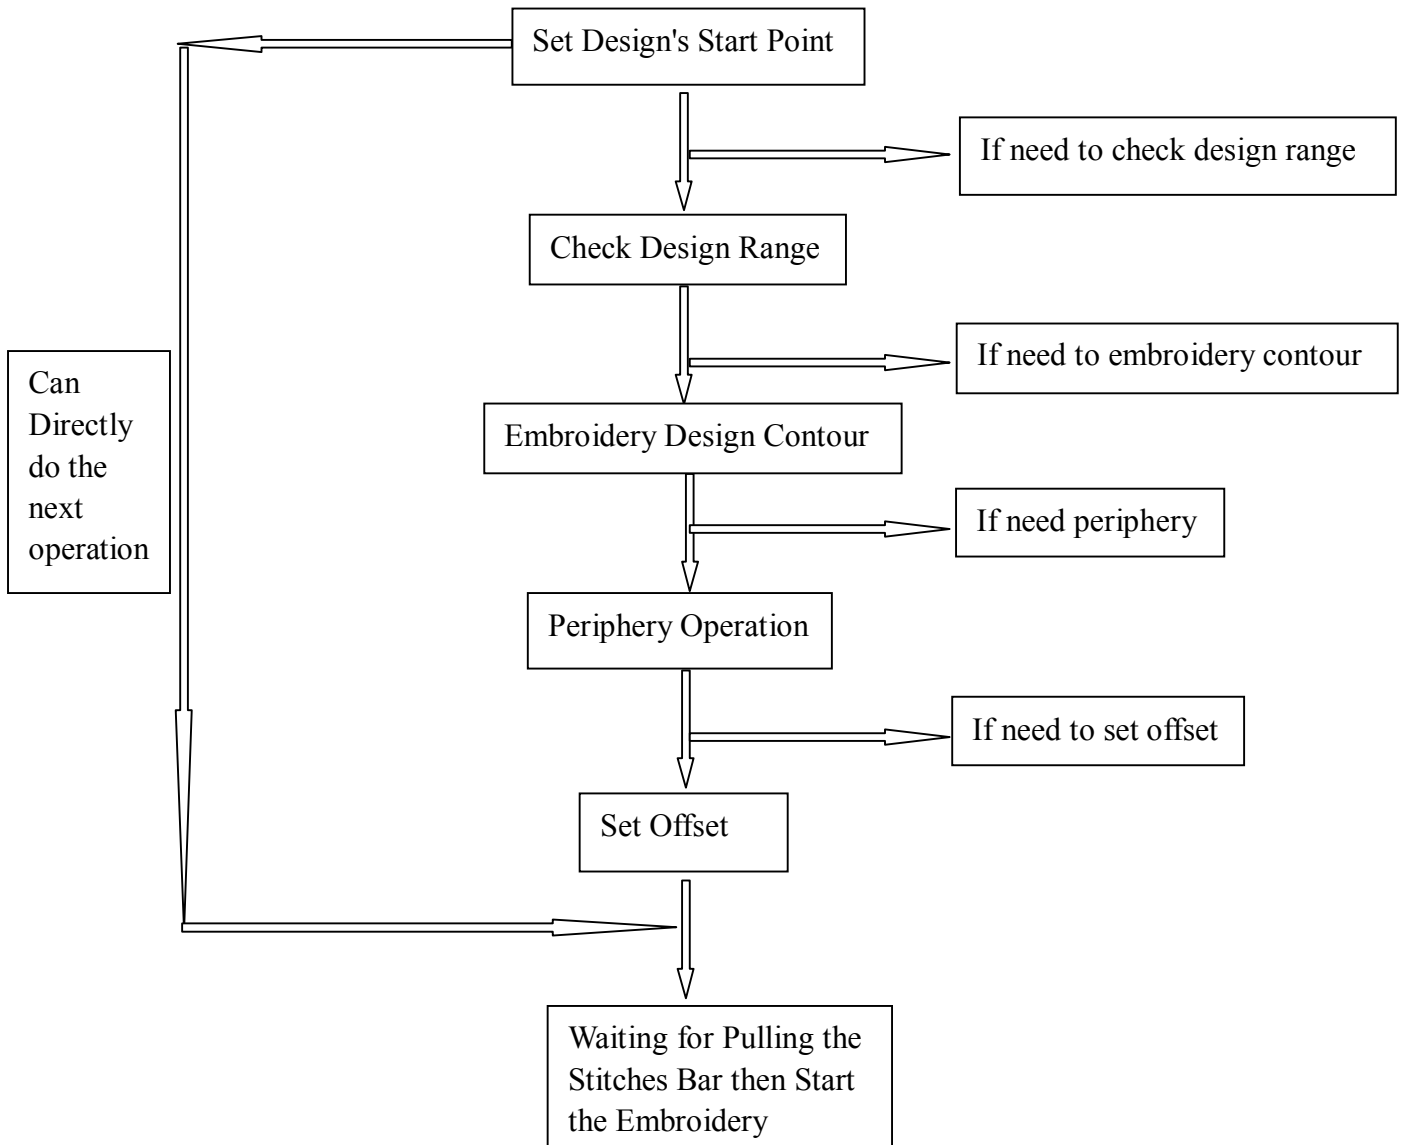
Set Design's Start Point

If need to check design range

Check Design Range

If need to embroidery contour

Can Directly do the next operation

Embroidery Design Contour

If need periphery

Periphery Operation

If need to set offset

Set Offset

Waiting for Pulling the Stitches Bar then Start the Embroidery